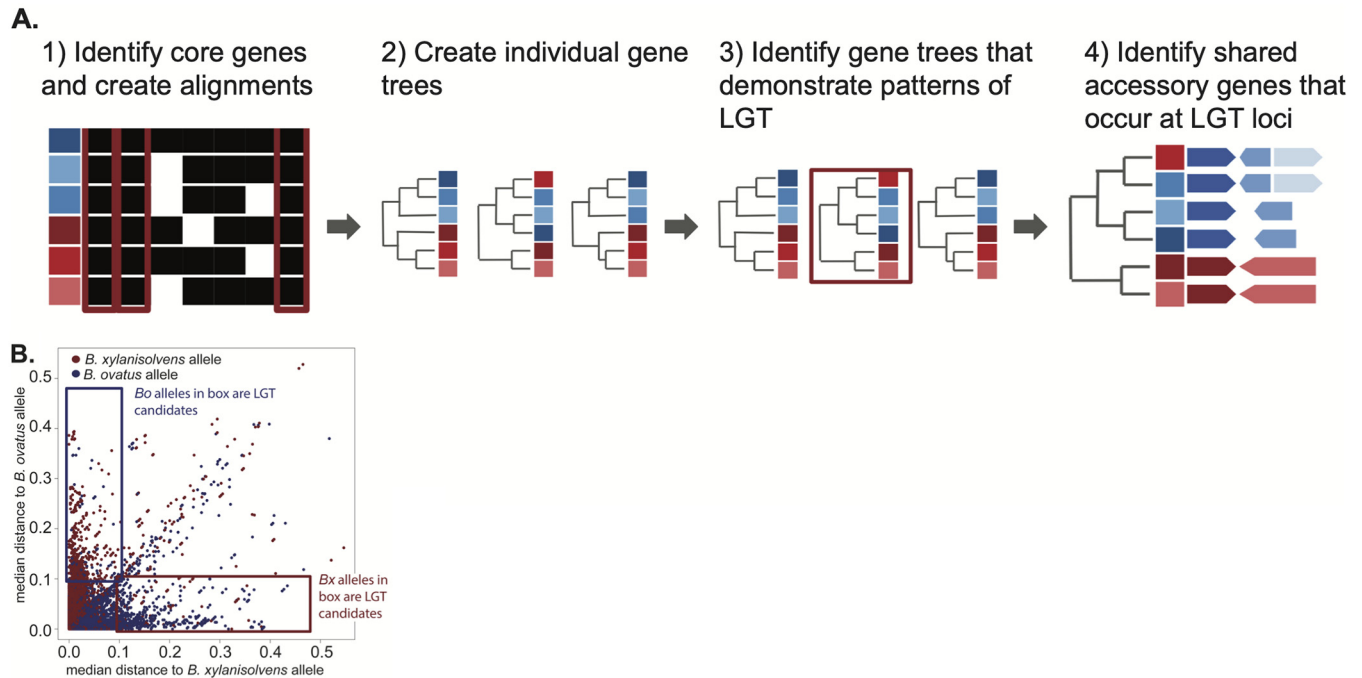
A.

1) Identify core genes and create alignments

2) Create individual gene trees

3) Identify gene trees that demonstrate patterns of LGT

4) Identify shared accessory genes that occur at LGT loci

B.

B. xylanisolvens allele
B. ovatus allele

Bo alleles in box are LGT candidates

Bx alleles in box are LGT candidates

median distance to B. ovatus allele

0.0
0.1
0.2
0.3
0.4
0.5

0.0 0.1 0.2 0.3 0.4 0.5

median distance to B. xylanisolvens allele